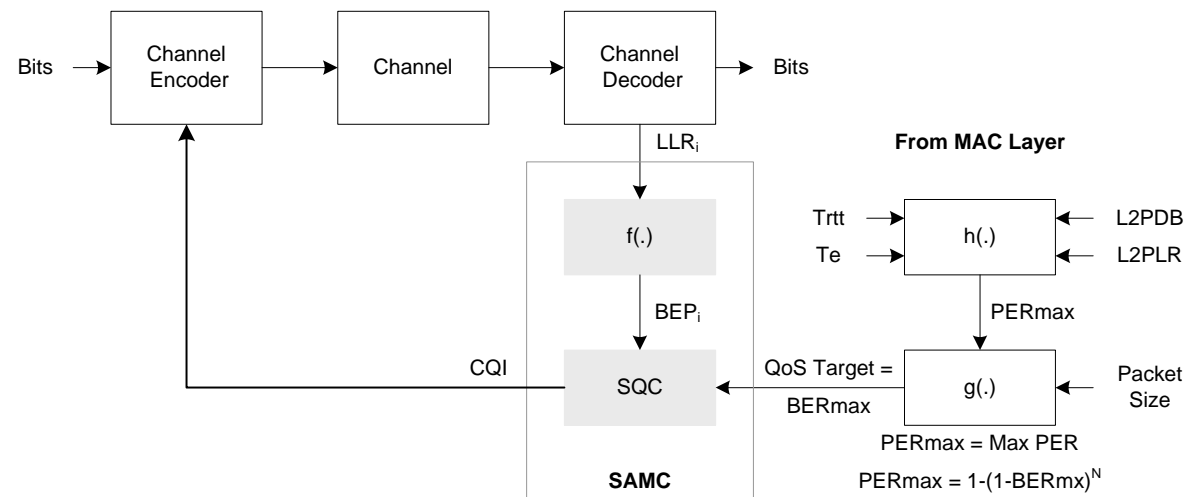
Bits

Channel Encoder

Channel

Channel Decoder

Bits

$LLR_i$

From MAC Layer

f(.)

Trtt

Te

h(.)

L2PDB

L2PLR

$BEP_i$

PERmax

CQI

SQC

QoS Target =

BERmax

g(.)

Packet Size

PERmax = Max PER

SAMC

PERmax = $1-(1-BERmx)^N$